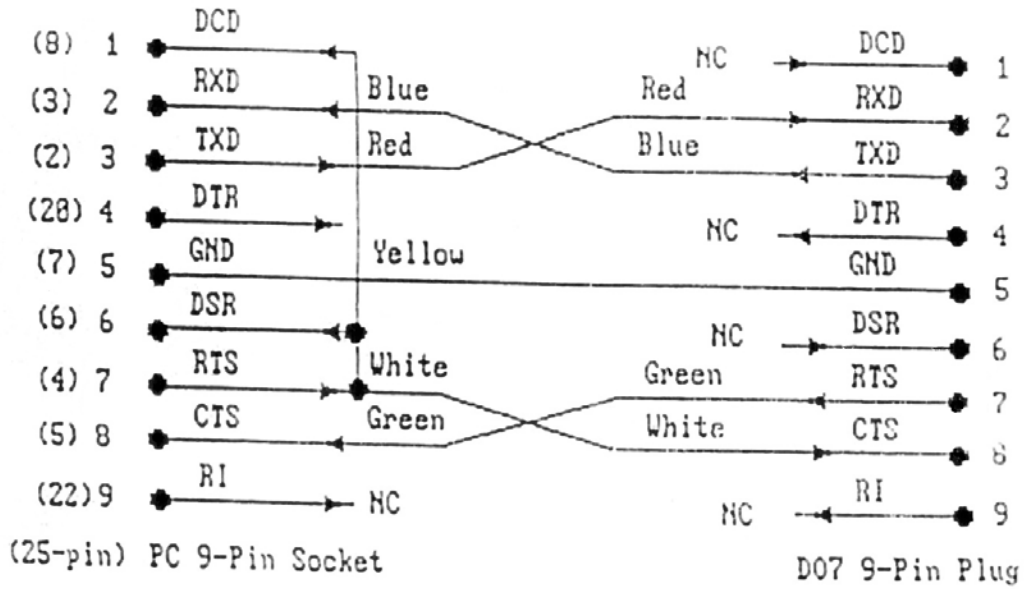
(8) 1 DCD
(3) 2 RXD
(2) 3 TXD
(20) 4 DTR
(7) 5 GND
(6) 6 DSR
(4) 7 RTS
(5) 8 CTS
(22) 9 RI

Blue
Red
Yellow
White
Green

NC

(25-pin) PC 9-Pin Socket

NC DCD 1
Red RXD 2
Blue TXD 3
NC DTR 4
GND 5
NC DSR 6
Green RTS 7
White CTS 8
NC RI 9

D07 9-Pin Plug